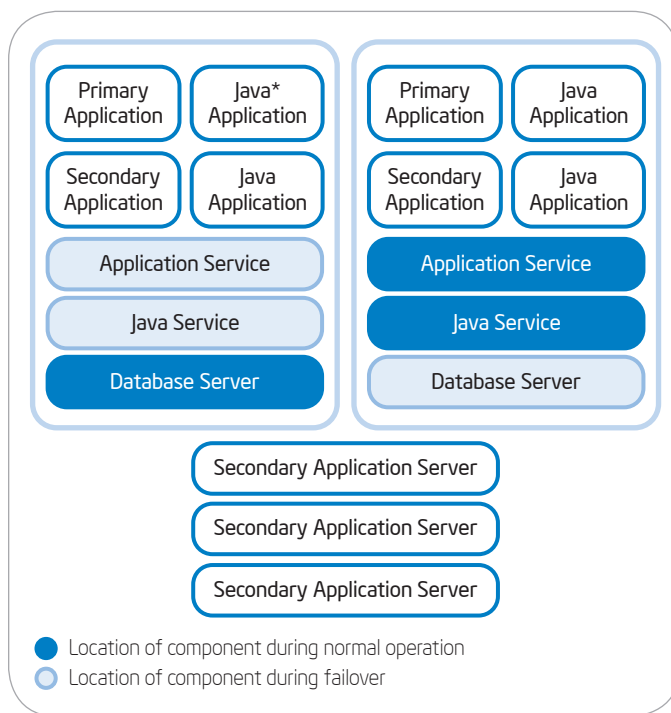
Primary Application

Java* Application

Secondary Application

Java Application

Application Service

Java Service

Database Server

Primary Application

Java Application

Secondary Application

Java Application

Application Service

Java Service

Database Server

Secondary Application Server

Secondary Application Server

Secondary Application Server

Location of component during normal operation

Location of component during failover